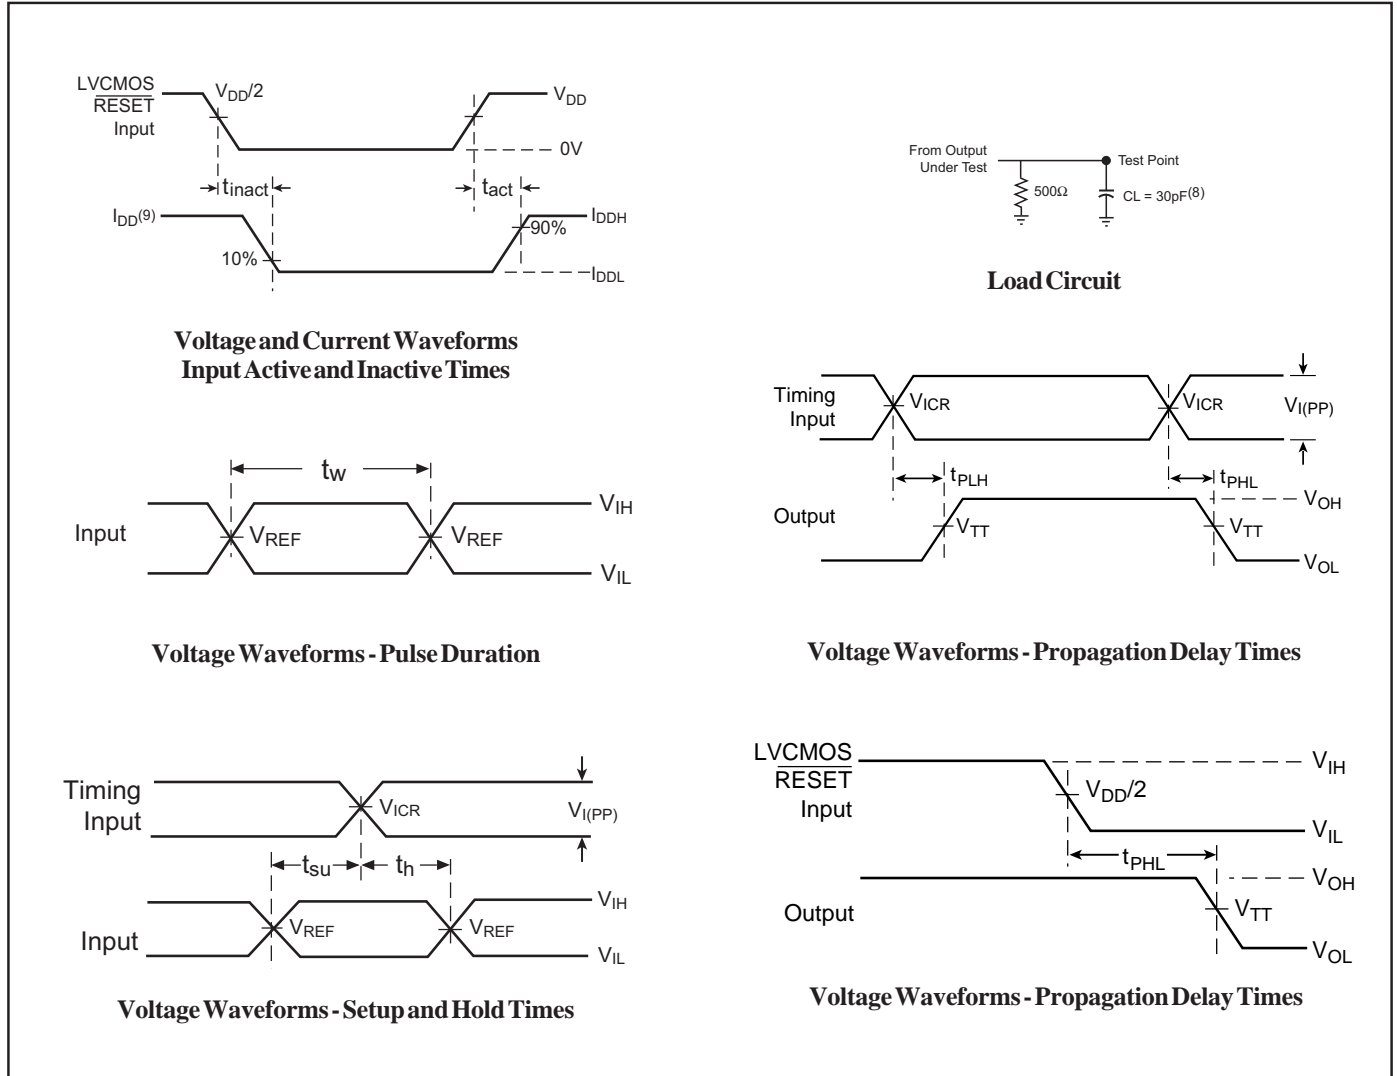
LVCMOS $\overline{\text{RESET}}$ Input

$V_{DD}/2$

$V_{DD}$

0V

$t_{inact}$

$t_{act}$

$I_{DD}^{(9)}$

$I_{DDH}$

90%

10%

$I_{DDL}$

Voltage and Current Waveforms
Input Active and Inactive Times

From Output Under Test

Test Point

500Ω

CL = 30pF$^{(8)}$

Load Circuit

Timing Input

$V_{ICR}$

$V_{ICR}$

$V_{I(PP)}$

$t_{PLH}$

$t_{PHL}$

$V_{OH}$

Output

$V_{TT}$

$V_{TT}$

$V_{OL}$

Voltage Waveforms - Propagation Delay Times

$t_w$

Input

$V_{REF}$

$V_{REF}$

$V_{IH}$

$V_{IL}$

Voltage Waveforms - Pulse Duration

Timing Input

$V_{ICR}$

$V_{I(PP)}$

$t_{su}$

$t_h$

Input

$V_{REF}$

$V_{REF}$

$V_{IH}$

$V_{IL}$

Voltage Waveforms - Setup and Hold Times

LVCMOS $\overline{\text{RESET}}$ Input

$V_{IH}$

$V_{DD}/2$

$V_{IL}$

$t_{PHL}$

$V_{OH}$

Output

$V_{TT}$

$V_{OL}$

Voltage Waveforms - Propagation Delay Times